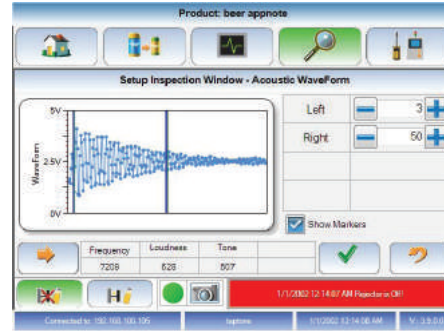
Product: beer appnote

Setup Inspection Window - Acoustic WaveForm

5V
2.5V
0V
WaveForm

Left
3
Right
50

Show Markers

| Frequency | Loudness | Tone |
|---|---|---|
| 7209 | 628 | 807 |

Hi

1/1/2002 12:14:07 AM Rejectors Off

Connected to: 192.168.100.106
laptops
1/1/2002 12:14:08 AM
V: 3.5.0